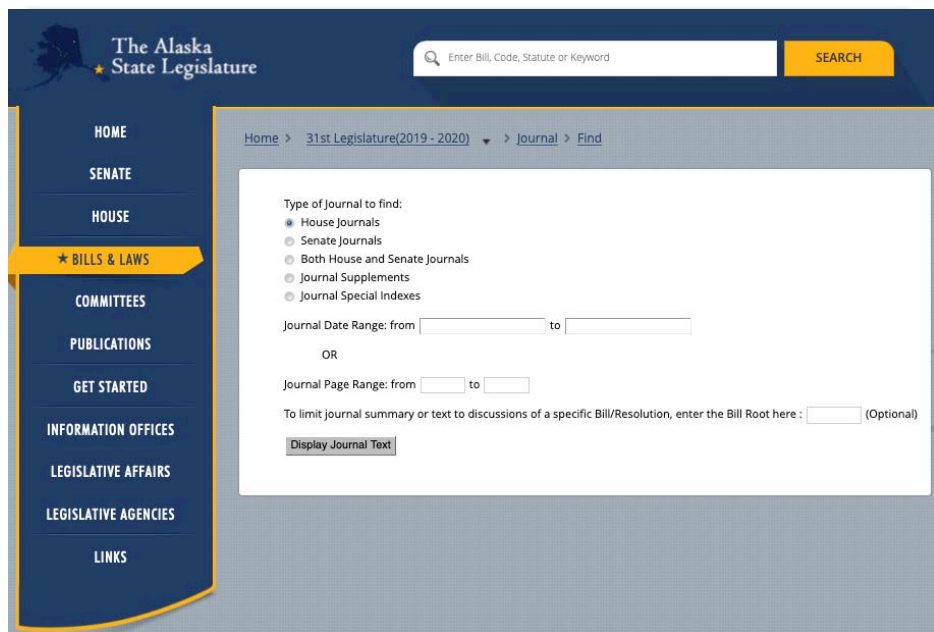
The Alaska
★ State Legislature

Enter Bill, Code, Statute or Keyword

SEARCH

HOME
SENATE
HOUSE
★ BILLS & LAWS
COMMITTEES
PUBLICATIONS
GET STARTED
INFORMATION OFFICES
LEGISLATIVE AFFAIRS
LEGISLATIVE AGENCIES
LINKS

Home > 31st Legislature(2019 - 2020) > Journal > Find

Type of Journal to find:
House Journals
Senate Journals
Both House and Senate Journals
Journal Supplements
Journal Special Indexes

Journal Date Range: from to

OR

Journal Page Range: from to

To limit journal summary or text to discussions of a specific Bill/Resolution, enter the Bill Root here : (Optional)

Display Journal Text